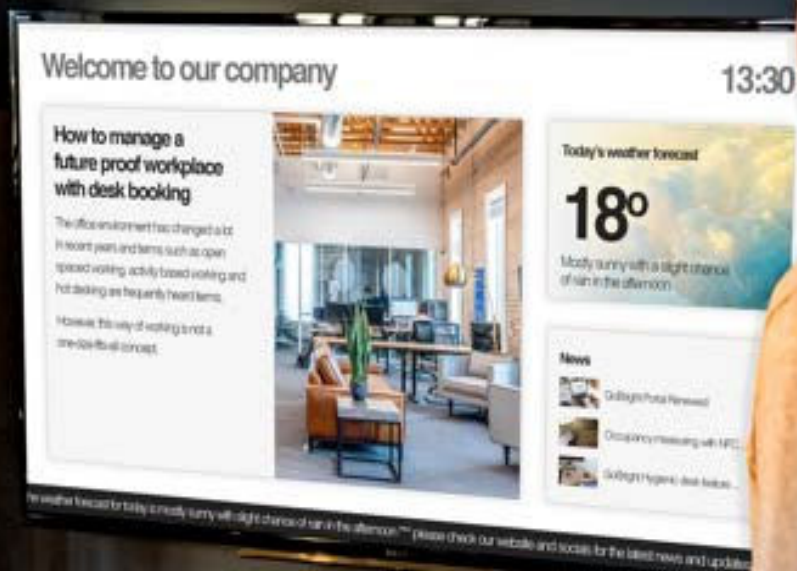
Welcome to our company

13:30

How to manage a future proof workplace with desk booking

The office environment has changed a lot in recent years and terms such as open spaced working, activity based working and hot desking are frequently heard terms.

However, this way of working is not a one-size-fits-all concept.

Today's weather forecast

18º

Mostly sunny with a slight chance of rain in the afternoon

News

GoBright Portal Renewed

Occupancy measuring with NFC...

GoBright Hygienic desk feature...

he weather forecast for today is mostly sunny with slight chance of rain in the afternoon *** please check our website and socials for the latest news and updates